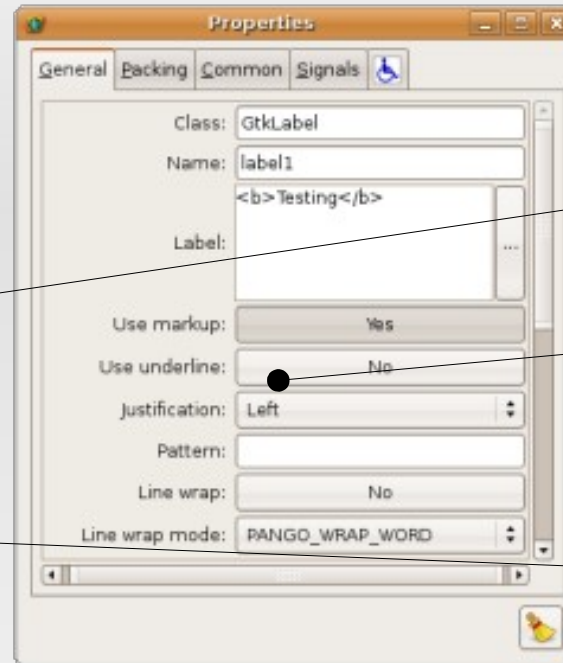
Properties

General Packing Common Signals

Class: GtkLabel

Name: label1

Label: <b>Testing</b>

...

Use markup: Yes

Use underline: No

Justification: Left

Pattern:

Line wrap: No

Line wrap mode: PANGO_WRAP_WORD